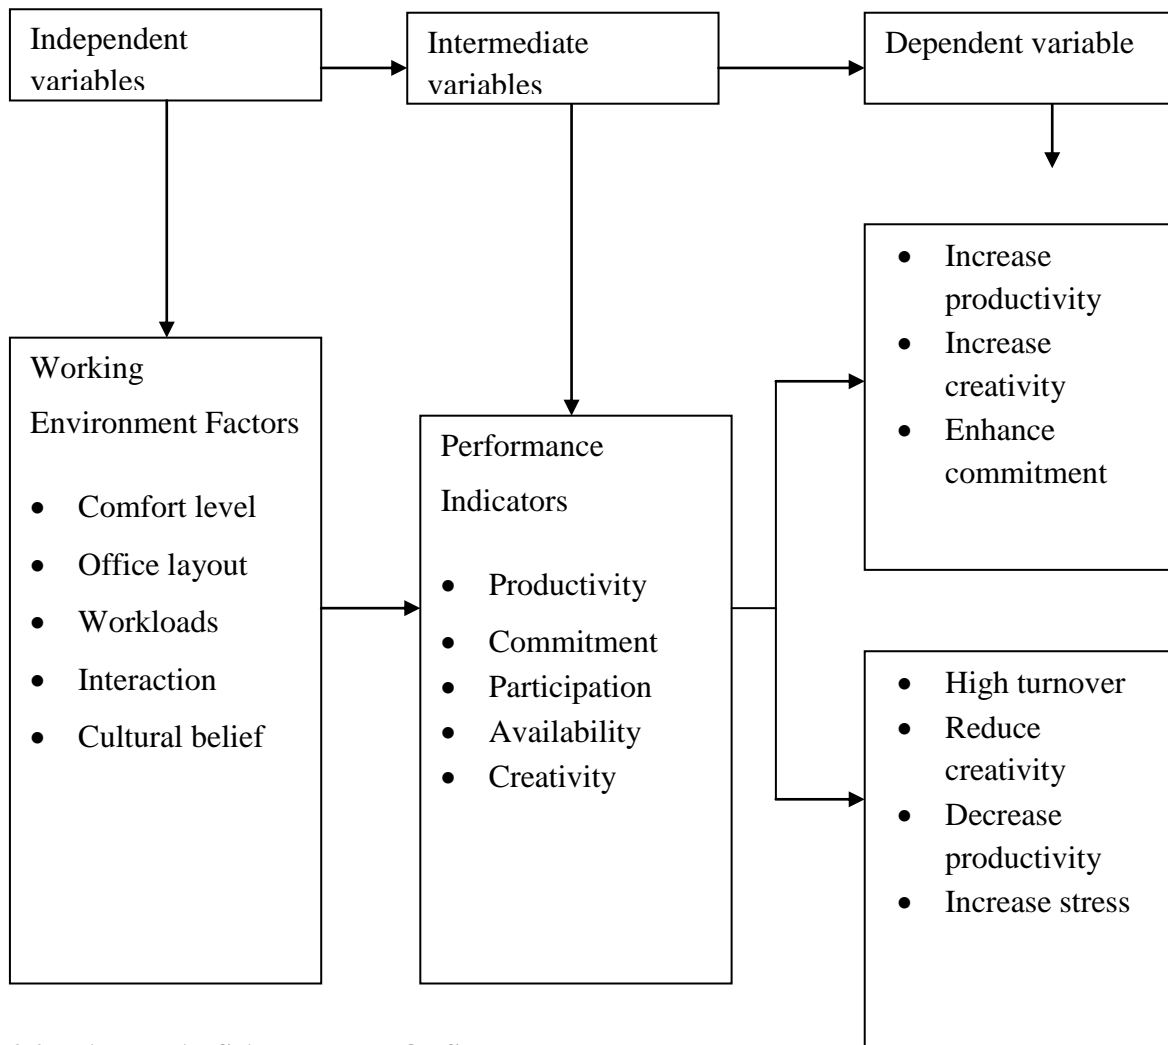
Independent variables

Intermediate variables

Dependent variable

Working Environment Factors

- Comfort level
- Office layout
- Workloads
- Interaction
- Cultural belief

Performance Indicators

- Productivity
- Commitment
- Participation
- Availability
- Creativity

- Increase productivity
- Increase creativity
- Enhance commitment

- High turnover
- Reduce creativity
- Decrease productivity
- Increase stress